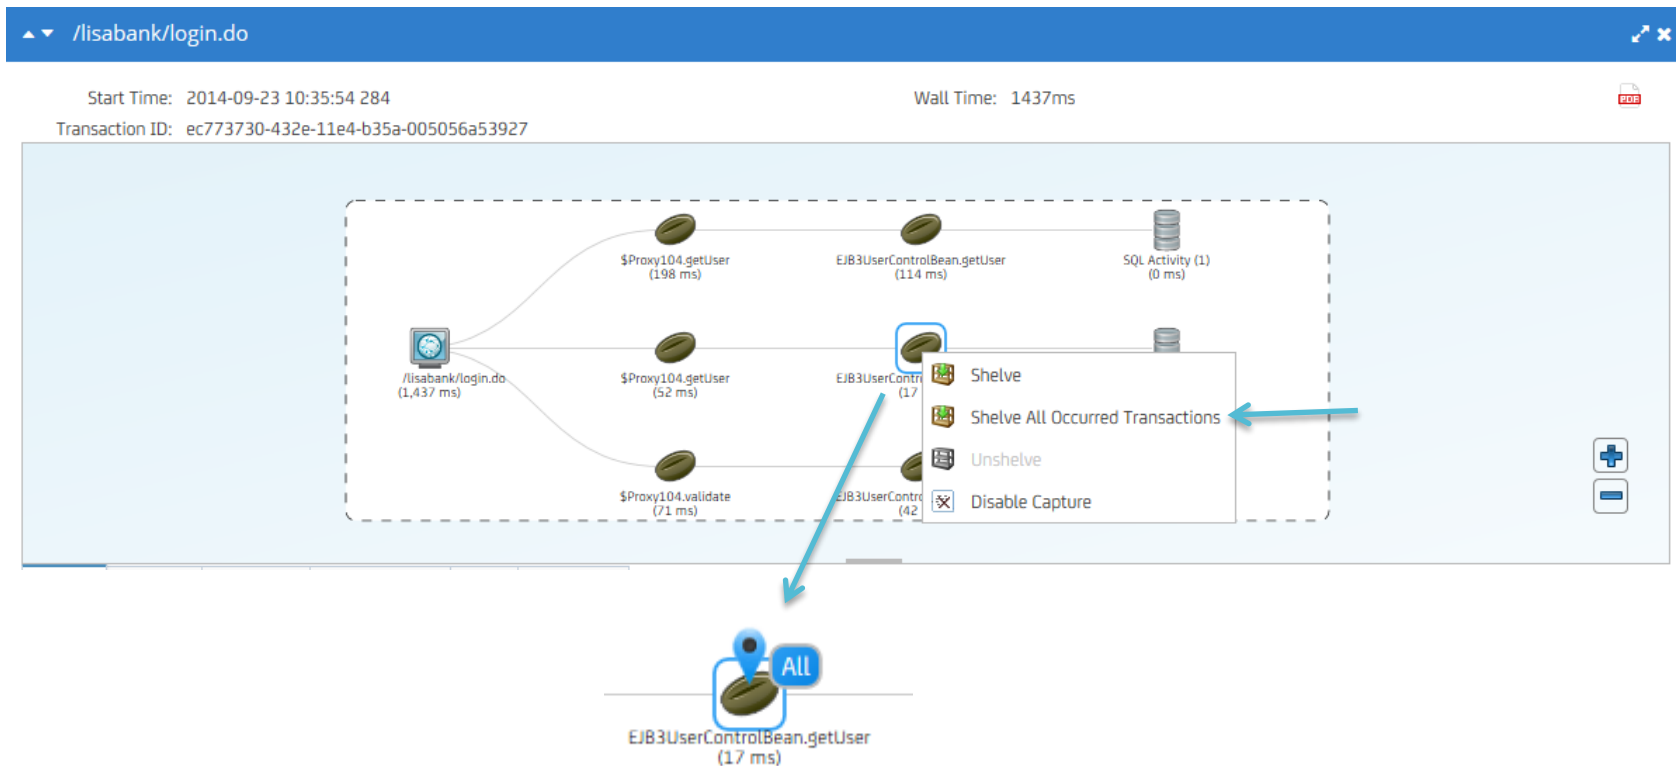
/lisabank/login.do

Start Time: 2014-09-23 10:35:54 284
Transaction ID: ec773730-432e-11e4-b35a-005056a53927

Wall Time: 1437ms

PDF

$Proxy104.getUser
(198 ms)

EJB3UserControlBean.getUser
(114 ms)

SQL Activity (1)
(0 ms)

/lisabank/login.do
(1,437 ms)

$Proxy104.getUser
(52 ms)

EJB3UserContr
(17

$Proxy104.validate
(71 ms)

EJB3UserContr
(42

Shelve
Shelve All Occurred Transactions
Unshelve
Disable Capture

All
EJB3UserControlBean.getUser
(17 ms)